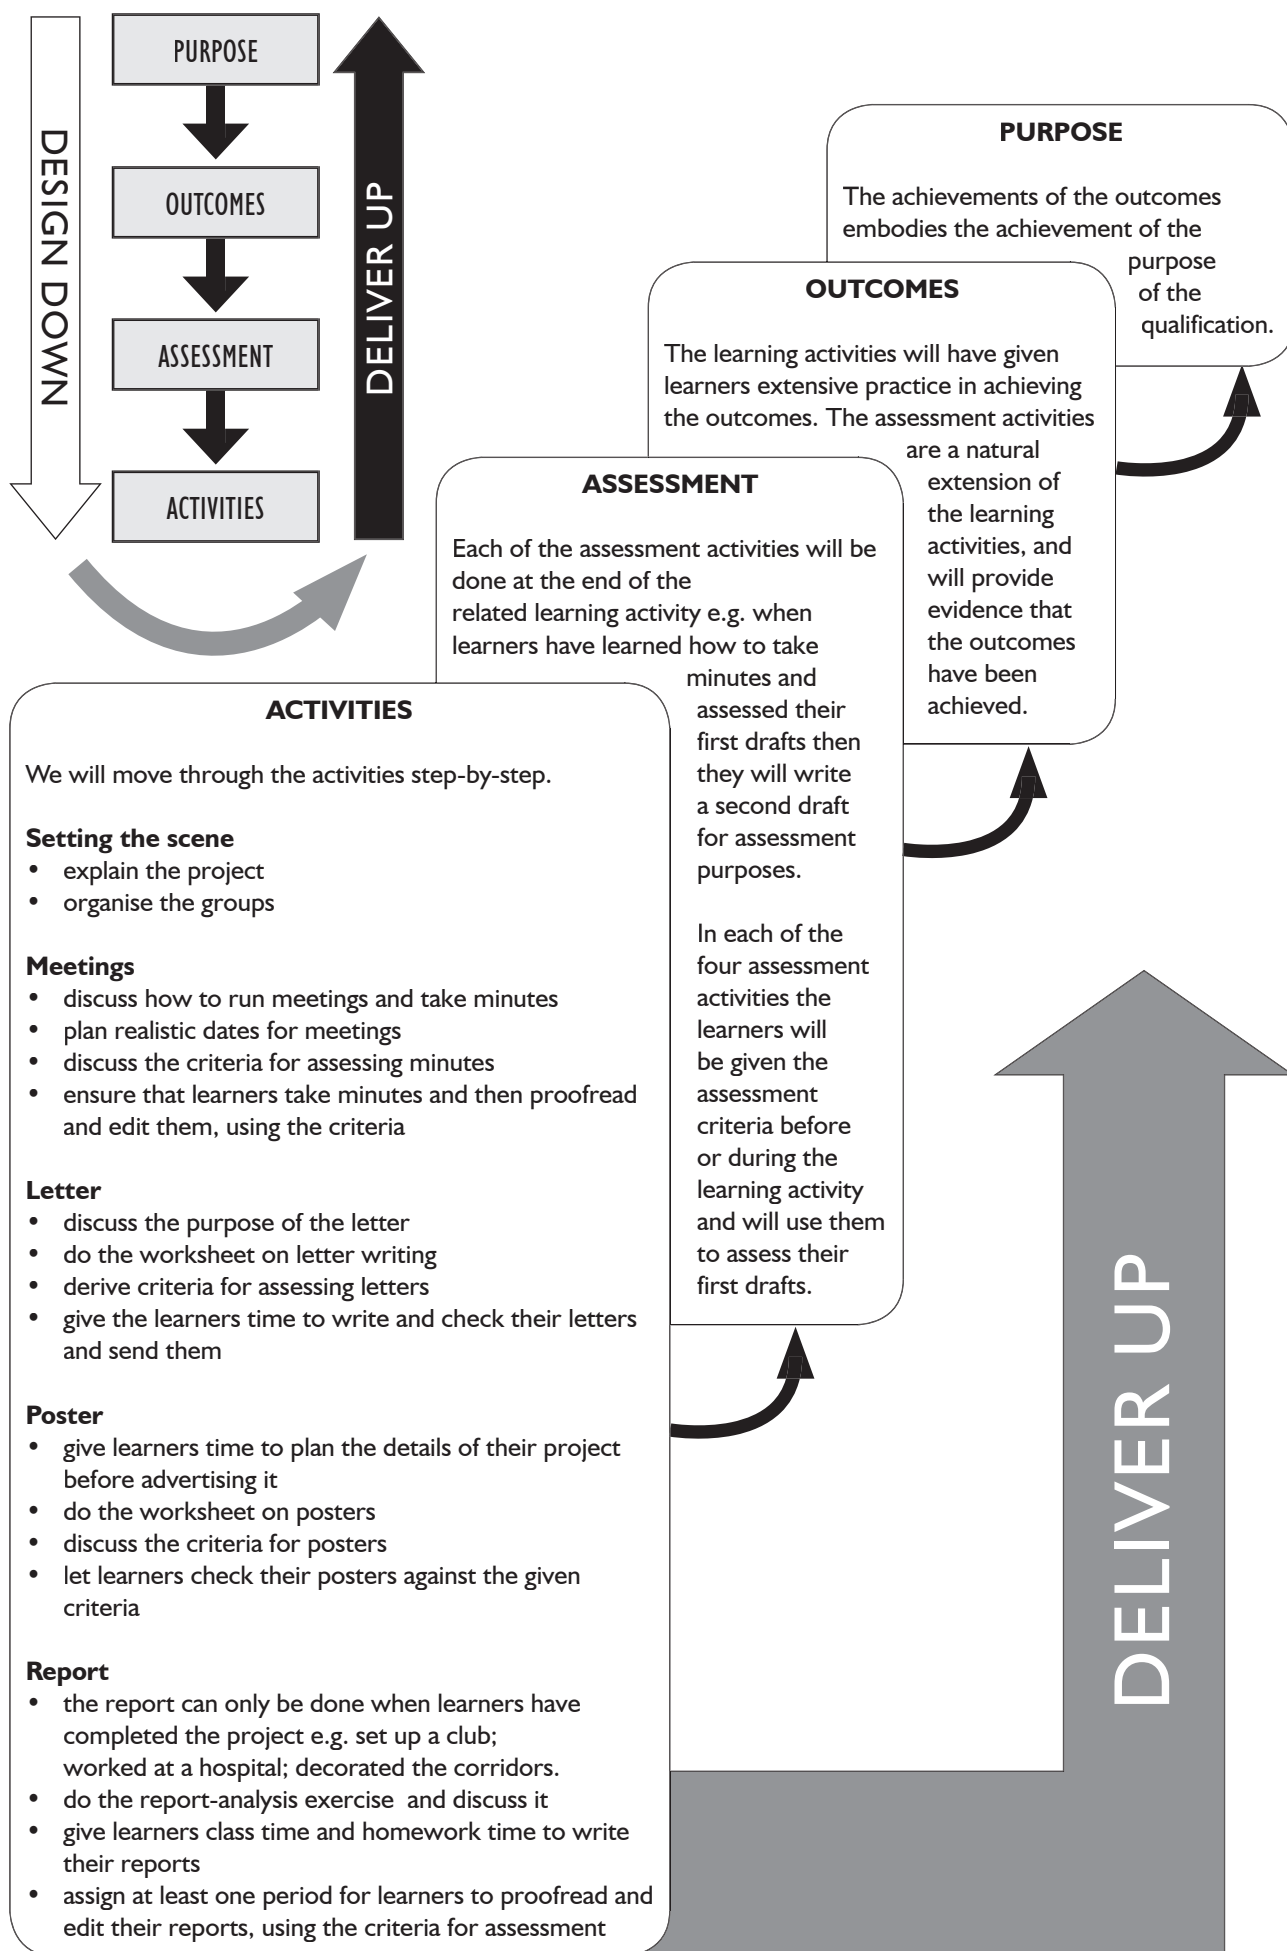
DESIGN DOWN

PURPOSE

OUTCOMES

ASSESSMENT

ACTIVITIES

DELIVER UP

PURPOSE

The achievements of the outcomes embodies the achievement of the purpose of the qualification.

OUTCOMES

The learning activities will have given learners extensive practice in achieving the outcomes. The assessment activities are a natural extension of the learning activities, and will provide evidence that the outcomes have been achieved.

ASSESSMENT

Each of the assessment activities will be done at the end of the related learning activity e.g. when learners have learned how to take minutes and assessed their first drafts then they will write a second draft for assessment purposes.

In each of the four assessment activities the learners will be given the assessment criteria before or during the learning activity and will use them to assess their first drafts.

ACTIVITIES

We will move through the activities step-by-step.

Setting the scene
• explain the project
• organise the groups

Meetings
• discuss how to run meetings and take minutes
• plan realistic dates for meetings
• discuss the criteria for assessing minutes
• ensure that learners take minutes and then proofread and edit them, using the criteria

Letter
• discuss the purpose of the letter
• do the worksheet on letter writing
• derive criteria for assessing letters
• give the learners time to write and check their letters and send them

Poster
• give learners time to plan the details of their project before advertising it
• do the worksheet on posters
• discuss the criteria for posters
• let learners check their posters against the given criteria

Report
• the report can only be done when learners have completed the project e.g. set up a club; worked at a hospital; decorated the corridors.
• do the report-analysis exercise and discuss it
• give learners class time and homework time to write their reports
• assign at least one period for learners to proofread and edit their reports, using the criteria for assessment

DELIVER UP